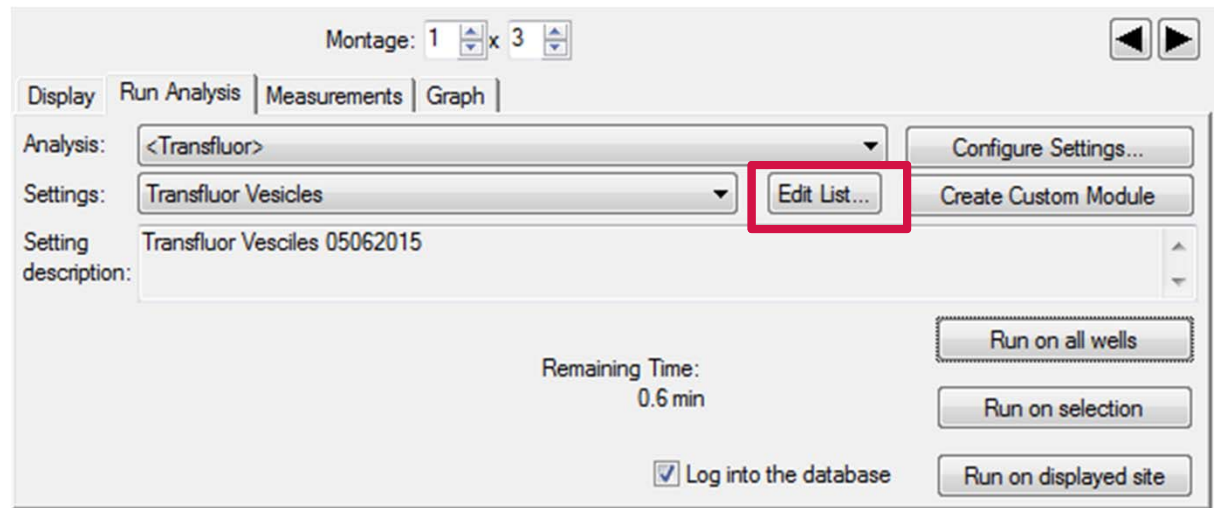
Montage: 1 x 3

Display | Run Analysis | Measurements | Graph

Analysis: <Transfluor>

Configure Settings...

Settings: Transfluor Vesicles

Edit List...

Create Custom Module

Setting description: Transfluor Vesciles 05062015

Run on all wells

Remaining Time:
0.6 min

Run on selection

Log into the database

Run on displayed site